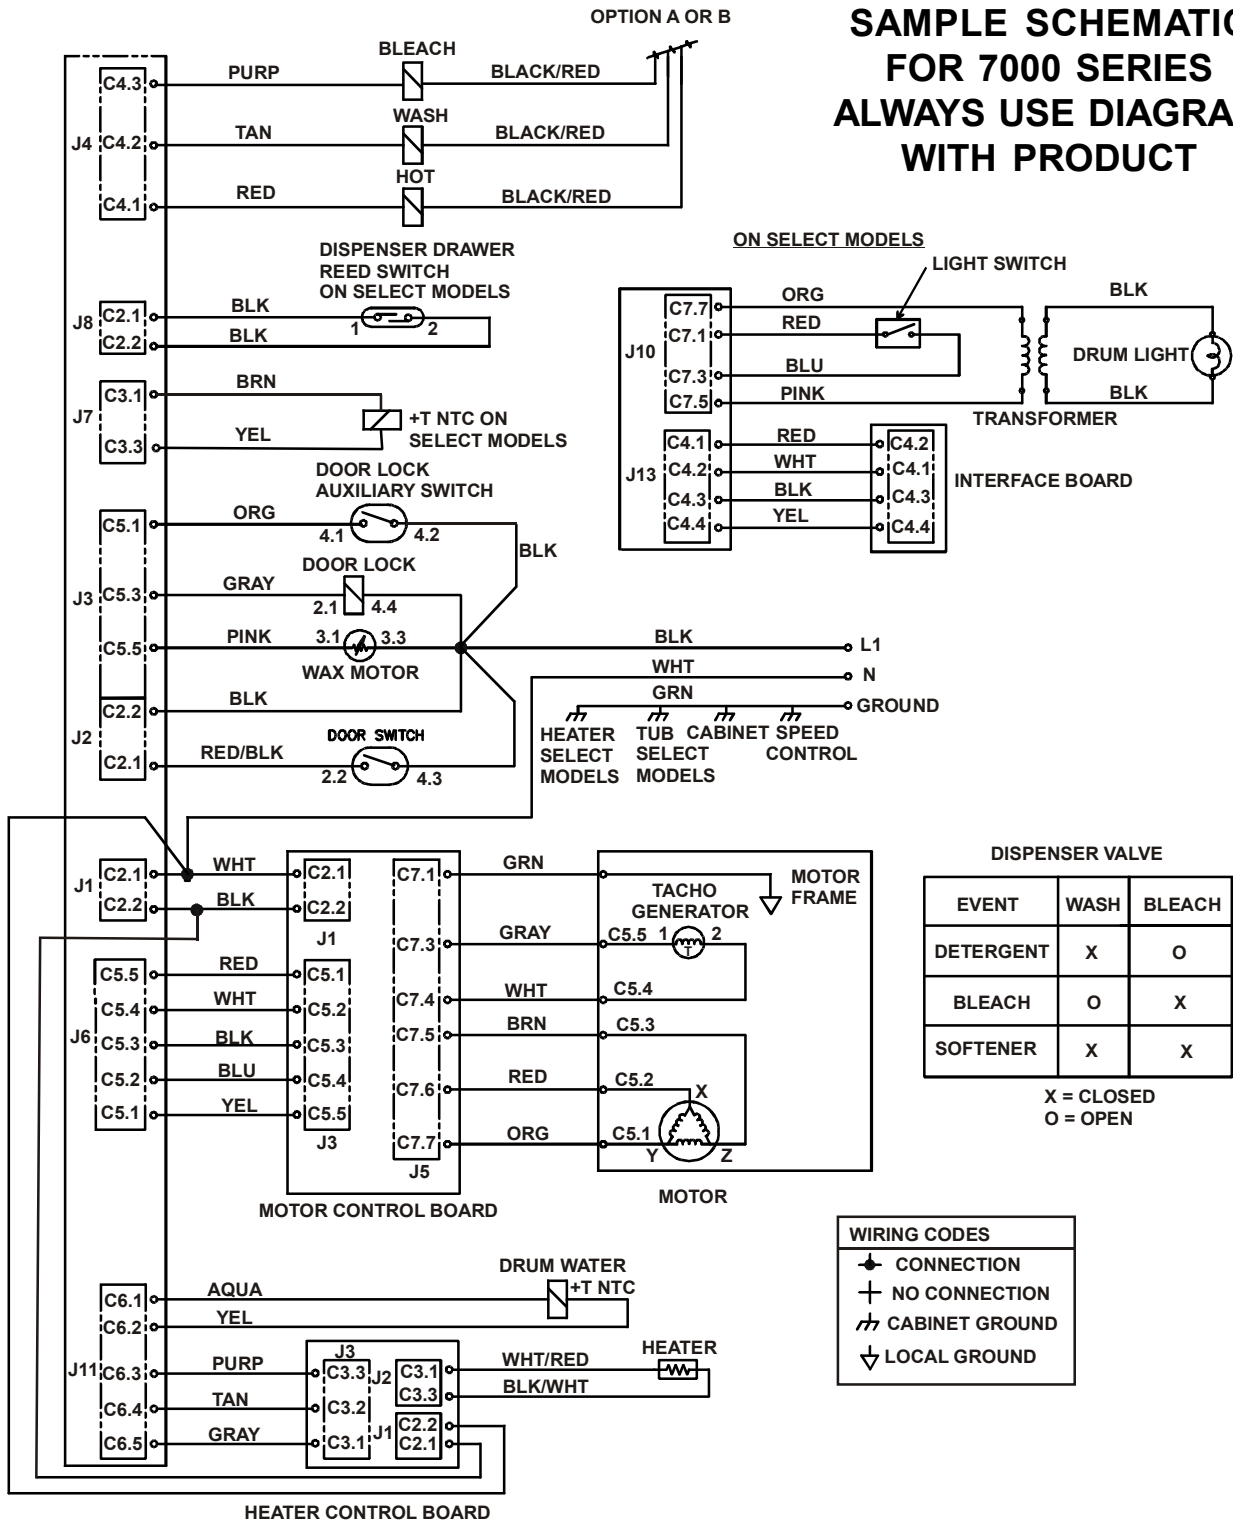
OPTION A OR B

SAMPLE SCHEMATI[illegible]
FOR 7000 SERIES
ALWAYS USE DIAGRA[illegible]
WITH PRODUCT

J4
C4.3 PURP BLEACH BLACK/RED
C4.2 TAN WASH BLACK/RED
C4.1 RED HOT BLACK/RED

DISPENSER DRAWER
REED SWITCH
ON SELECT MODELS

J8
C2.1 BLK 1 2
C2.2 BLK

J7
C3.1 BRN
C3.3 YEL
+T NTC ON
SELECT MODELS

DOOR LOCK
AUXILIARY SWITCH

J3
C5.1 ORG 4.1 4.2
BLK
DOOR LOCK
C5.3 GRAY 2.1 4.4
C5.5 PINK 3.1 3.3
WAX MOTOR
BLK L1
WHT N
GRN GROUND

J2
C2.2 BLK
C2.1 RED/BLK
DOOR SWITCH
2.2 4.3

HEATER SELECT MODELS
TUB SELECT MODELS
CABINET
SPEED CONTROL

ON SELECT MODELS
LIGHT SWITCH
J10
C7.7 ORG
C7.1 RED
C7.3 BLU
C7.5 PINK
BLK
DRUM LIGHT
BLK
TRANSFORMER

J13
C4.1 RED C4.2
C4.2 WHT C4.1
C4.3 BLK C4.3
C4.4 YEL C4.4
INTERFACE BOARD

J1
C2.1 WHT C2.1
C2.2 BLK C2.2
J1

J6
C5.5 RED C5.1
C5.4 WHT C5.2
C5.3 BLK C5.3
C5.2 BLU C5.4
C5.1 YEL C5.5
J3

C7.1 GRN
C7.3 GRAY C5.5 1 2
C7.4 WHT C5.4
C7.5 BRN C5.3
C7.6 RED C5.2
C7.7 ORG C5.1
J5
MOTOR CONTROL BOARD

MOTOR FRAME
TACHO GENERATOR
X
Y Z
MOTOR

DISPENSER VALVE

| EVENT | WASH | BLEACH |
|---|---|---|
| DETERGENT | X | O |
| BLEACH | O | X |
| SOFTENER | X | X |

X = CLOSED
O = OPEN

WIRING CODES
CONNECTION
NO CONNECTION
CABINET GROUND
LOCAL GROUND

DRUM WATER
+T NTC

J11
C6.1 AQUA
C6.2 YEL
C6.3 PURP
C6.4 TAN
C6.5 GRAY

J3
C3.3
C3.2
C3.1
J2
C3.1
C3.3
J1
C2.2
C2.1
WHT/RED
BLK/WHT
HEATER

HEATER CONTROL BOARD